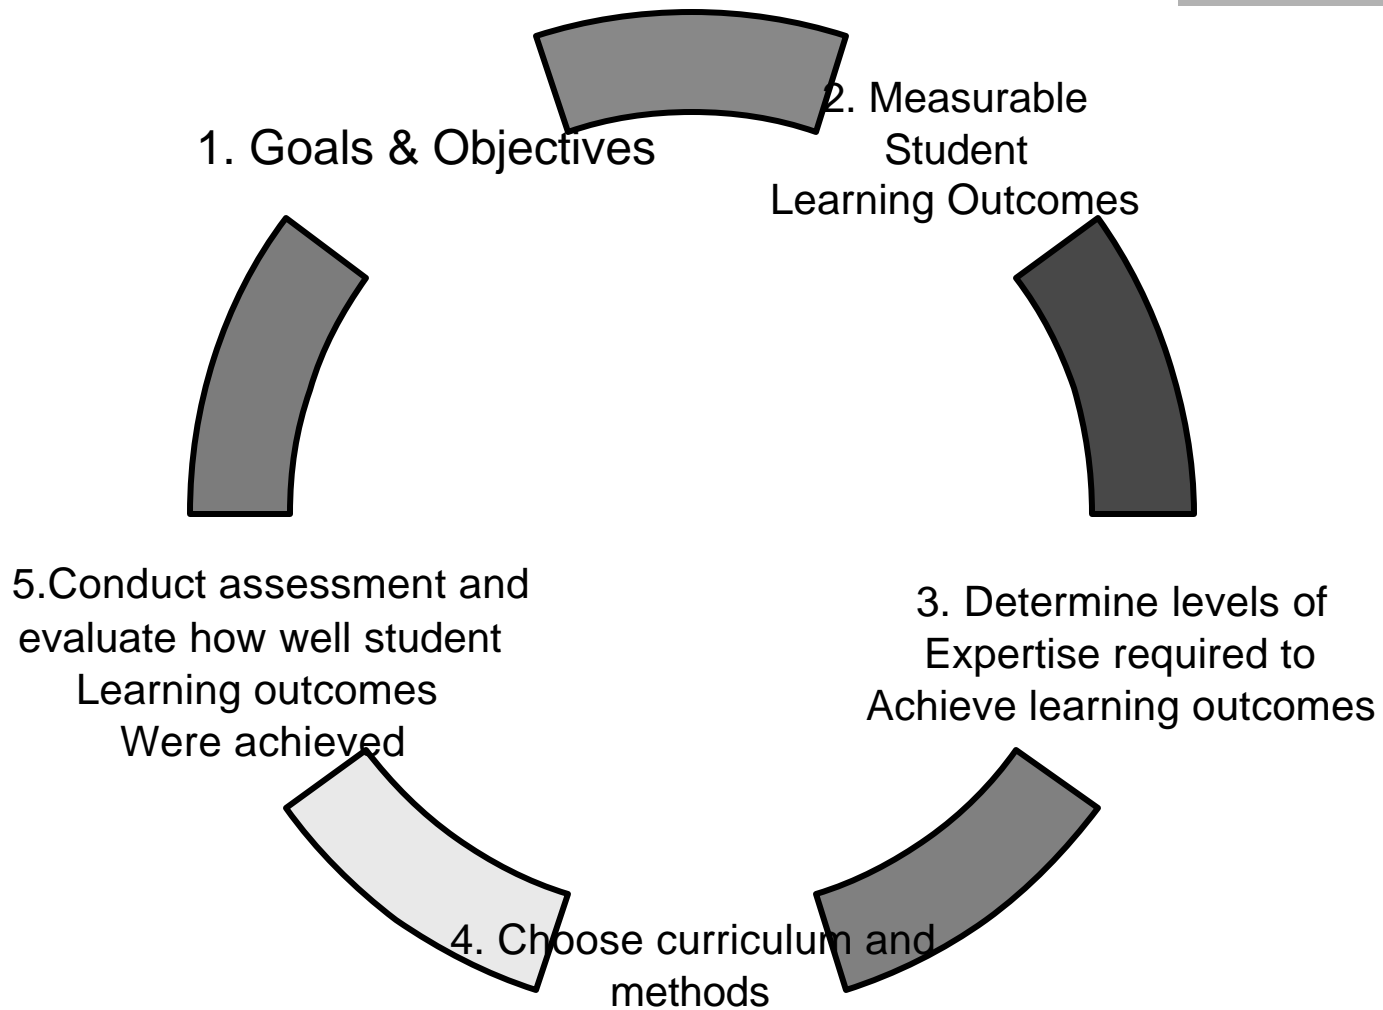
1. Goals & Objectives

2. Measurable Student Learning Outcomes

3. Determine levels of Expertise required to Achieve learning outcomes

4. Choose curriculum and methods

5.Conduct assessment and evaluate how well student Learning outcomes Were achieved